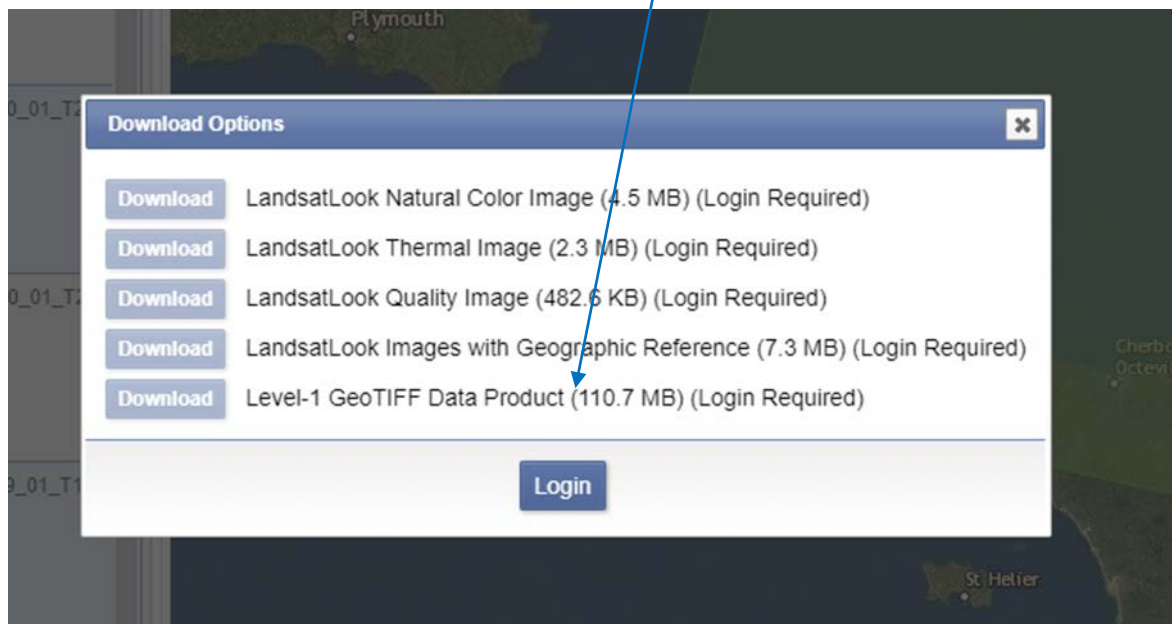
Plymouth

0_01_T2

0_01_T2

9_01_T1

Download Options

Download LandsatLook Natural Color Image (4.5 MB) (Login Required)

Download LandsatLook Thermal Image (2.3 MB) (Login Required)

Download LandsatLook Quality Image (482.6 KB) (Login Required)

Download LandsatLook Images with Geographic Reference (7.3 MB) (Login Required)

Download Level-1 GeoTIFF Data Product (110.7 MB) (Login Required)

Login

Cherb
Octev

St Helier